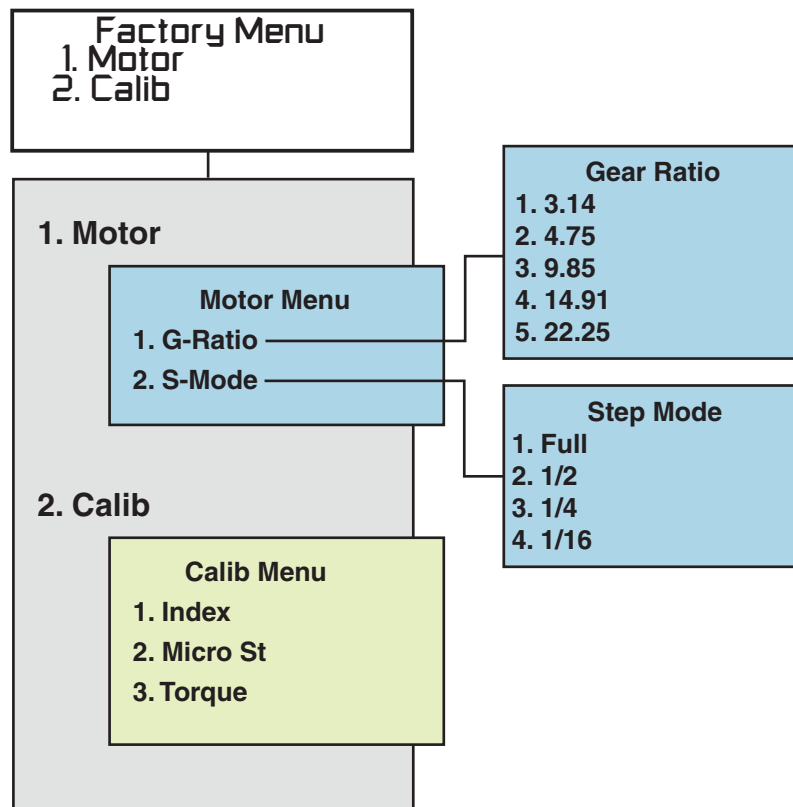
Factory Menu
1. Motor
2. Calib

1. Motor

Motor Menu
1. G-Ratio
2. S-Mode

Gear Ratio
1. 3.14
2. 4.75
3. 9.85
4. 14.91
5. 22.25

Step Mode
1. Full
2. 1/2
3. 1/4
4. 1/16

2. Calib

Calib Menu
1. Index
2. Micro St
3. Torque